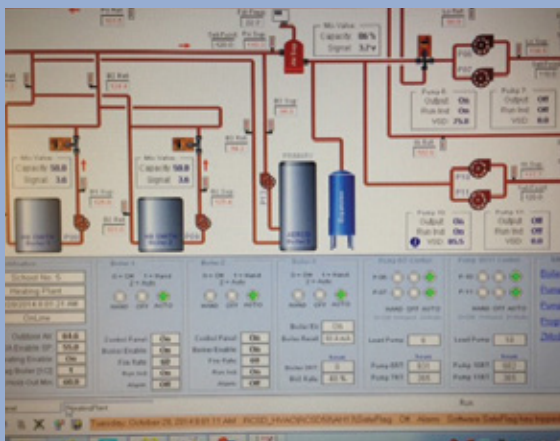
Mix Valve
Capacity 86 %
Signal 3.7 v

Pump 8
Output On
Run Ind On
VSD 75.0

Pump 9
Output Off
Run Ind Off
VSD 0.0

Mix Valve
Capacity 50.0
Signal 3.0

Mix Valve
Capacity 50.0
Signal 3.0

Pump 10
Output On
Run Ind On
VSD 95.5

Pump 11
Output Off
Run Ind Off
VSD 0.0

School No. 5
Heating Plant
OnLine

Outdoor Air 64.0

Boiler 1
0 = Off 1 = Hand 2 = Auto
HAND OFF AUTO
Control Panel On
Boiler Enable On
Fire Rate
Run Ind
Alarm Off

Boiler 2
0 = Off 1 = Hand 2 = Auto
HAND OFF AUTO
Control Panel On
Boiler Enable On
Fire Rate
Run Ind
Alarm Off

Boiler 3
0 = Off 1 = Hand 2 = Auto
HAND OFF AUTO
Boiler En On
Boiler Rate 82 %

Pump 8/9 Control
P-08
P-09
HAND OFF AUTO
Lead Pump 8
Pump 8 RT
Pump 9 RT

Pump 10/11 Control
HAND OFF AUTO
Lead Pump 10
Pump 10 RT
Pump 11 RT

HeatingPlant
Run
Tuesday, October 28, 2014 8:01:11 AM